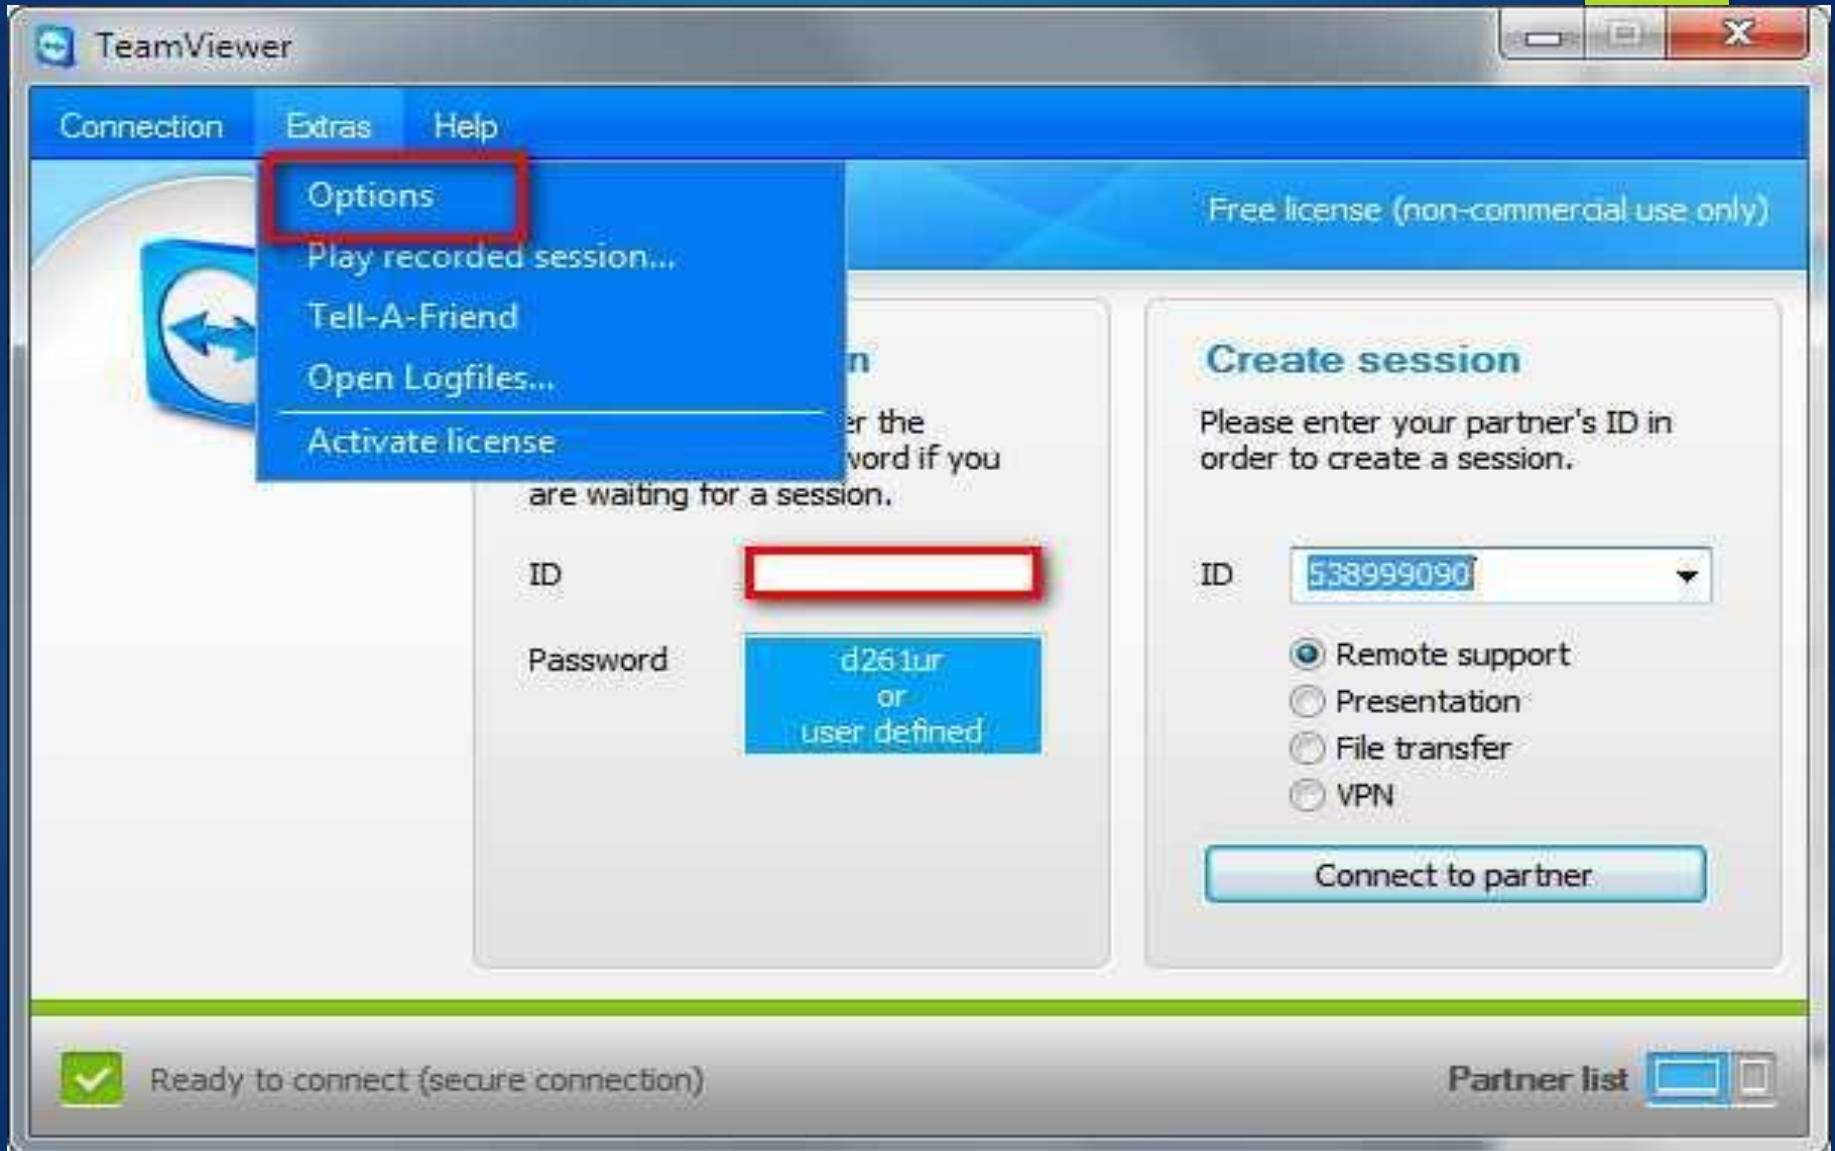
TeamViewer

Connection Extras Help

Options
Play recorded session...
Tell-A-Friend
Open Logfiles...
Activate license

Free license (non-commercial use only)

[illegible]n

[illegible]r the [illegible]vord if you are waiting for a session.

ID

Password d261ur or user defined

Create session

Please enter your partner's ID in order to create a session.

ID 538999090

Remote support
Presentation
File transfer
VPN

Connect to partner

Ready to connect (secure connection)

Partner list